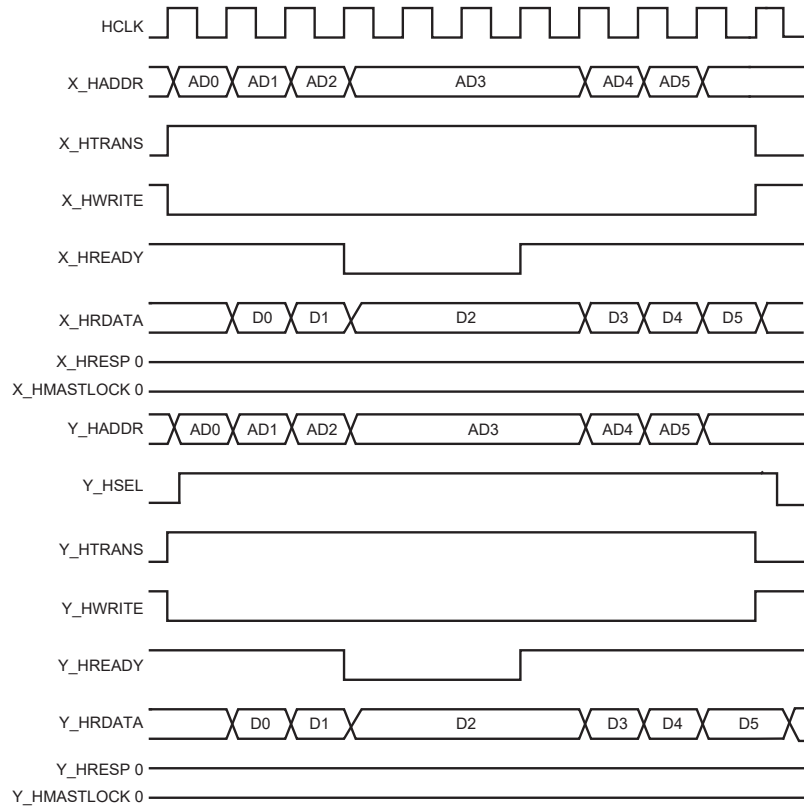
HCLK

X_HADDR AD0 AD1 AD2 AD3 AD4 AD5

X_HTRANS

X_HWRITE

X_HREADY

X_HRDATA D0 D1 D2 D3 D4 D5

X_HRESP 0

X_HMASTLOCK 0

Y_HADDR AD0 AD1 AD2 AD3 AD4 AD5

Y_HSEL

Y_HTRANS

Y_HWRITE

Y_HREADY

Y_HRDATA D0 D1 D2 D3 D4 D5

Y_HRESP 0

Y_HMASTLOCK 0